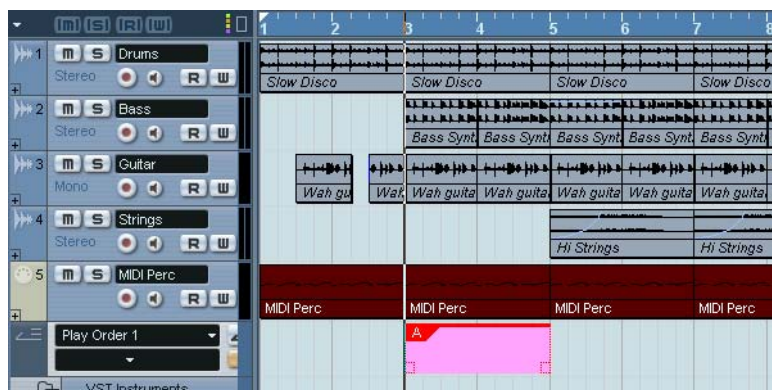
m s r w

1 2 3 4 5 6 7 8

1 m s Drums
Stereo R W
Slow Disco Slow Disco Slow Disco Slow Disco

2 m s Bass
Stereo R W
Bass Synt Bass Synt Bass Synt Bass Synt Bass Synt

3 m s Guitar
Mono R W
Wah gu Wah Wah guita Wah guita Wah guita Wah guita Wah guita

4 m s Strings
Stereo R W
Hi Strings Hi Strings

5 m s MIDI Perc
R W
MIDI Perc MIDI Perc MIDI Perc MIDI Perc

Play Order 1
A

VST Instruments